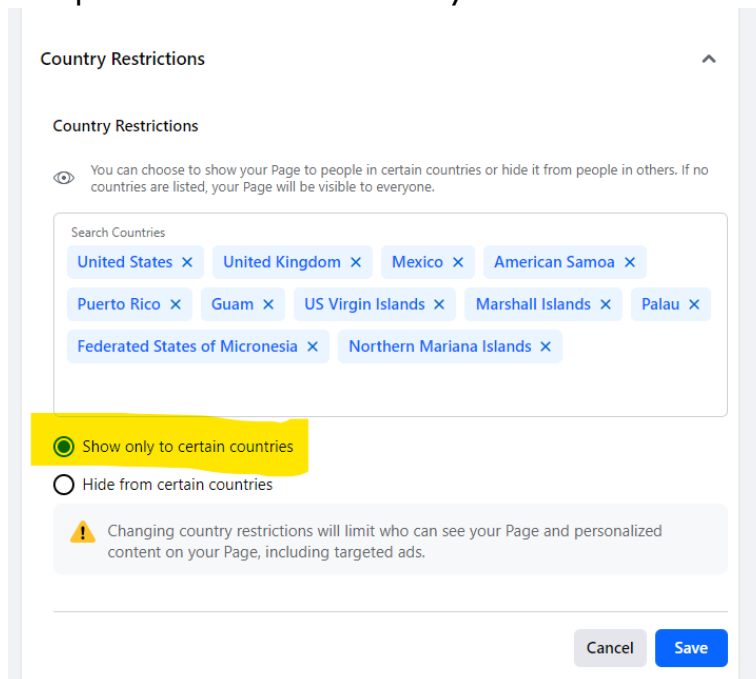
Country Restrictions

Country Restrictions

You can choose to show your Page to people in certain countries or hide it from people in others. If no countries are listed, your Page will be visible to everyone.

Search Countries

United States ×
United Kingdom ×
Mexico ×
American Samoa ×
Puerto Rico ×
Guam ×
US Virgin Islands ×
Marshall Islands ×
Palau ×
Federated States of Micronesia ×
Northern Mariana Islands ×

Show only to certain countries

Hide from certain countries

Changing country restrictions will limit who can see your Page and personalized content on your Page, including targeted ads.

Cancel
Save